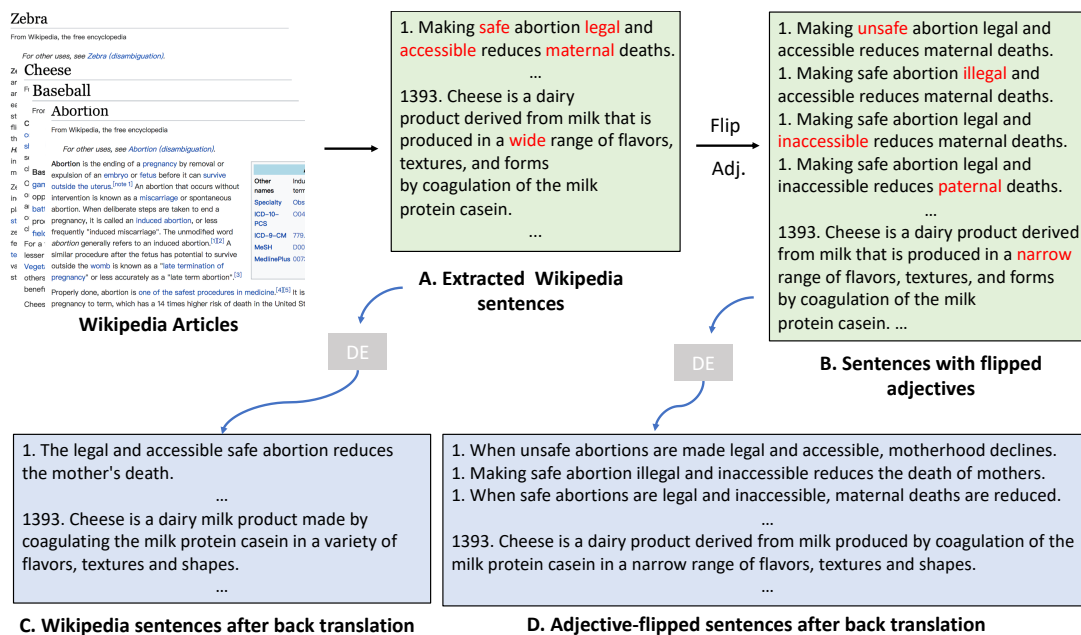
Zebra
From Wikipedia, the free encyclopedia
For other uses, see Zebra (disambiguation).
Cheese
Baseball
Abortion
From Wikipedia, the free encyclopedia
For other uses, see Abortion (disambiguation).
Abortion is the ending of a pregnancy by removal or expulsion of an embryo or fetus before it can survive outside the uterus.[note 1] An abortion that occurs without intervention is known as a miscarriage or spontaneous abortion. When deliberate steps are taken to end a pregnancy, it is called an induced abortion, or less frequently "induced miscarriage". The unmodified word abortion generally refers to an induced abortion.[1][2] A similar procedure after the fetus has potential to survive outside the womb is known as a "late termination of pregnancy" or less accurately as a "late term abortion".[3]
Properly done, abortion is one of the safest procedures in medicine.[4][5] It is pregnancy to term, which has a 14 times higher risk of death in the United St

| Other names | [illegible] |
|---|---|
| Specialty | Obs |
| ICD-10-PCS | O04 |
| ICD-9-CM | 779. |
| MeSH | D00 |
| MedlinePlus | 007 |

Wikipedia Articles

1. Making safe abortion legal and accessible reduces maternal deaths.
...
1393. Cheese is a dairy product derived from milk that is produced in a wide range of flavors, textures, and forms by coagulation of the milk protein casein.
...

A. Extracted Wikipedia sentences

Flip
Adj.

1. Making unsafe abortion legal and accessible reduces maternal deaths.
1. Making safe abortion illegal and accessible reduces maternal deaths.
1. Making safe abortion legal and inaccessible reduces maternal deaths.
1. Making safe abortion legal and inaccessible reduces paternal deaths.
...
1393. Cheese is a dairy product derived from milk that is produced in a narrow range of flavors, textures, and forms by coagulation of the milk protein casein. ...

B. Sentences with flipped adjectives

DE

DE

1. The legal and accessible safe abortion reduces the mother's death.
...
1393. Cheese is a dairy milk product made by coagulating the milk protein casein in a variety of flavors, textures and shapes.
...

C. Wikipedia sentences after back translation

1. When unsafe abortions are made legal and accessible, motherhood declines.
1. Making safe abortion illegal and inaccessible reduces the death of mothers.
1. When safe abortions are legal and inaccessible, maternal deaths are reduced.
...
1393. Cheese is a dairy product derived from milk produced by coagulation of the milk protein casein in a narrow range of flavors, textures and shapes.
...

D. Adjective-flipped sentences after back translation